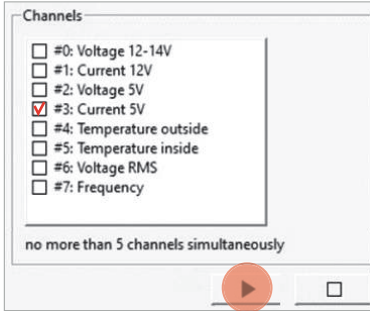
Channels

☐ #0: Voltage 12-14V
☐ #1: Current 12V
☐ #2: Voltage 5V
☑ #3: Current 5V
☐ #4: Temperature outside
☐ #5: Temperature inside
☐ #6: Voltage RMS
☐ #7: Frequency

no more than 5 channels simultaneously